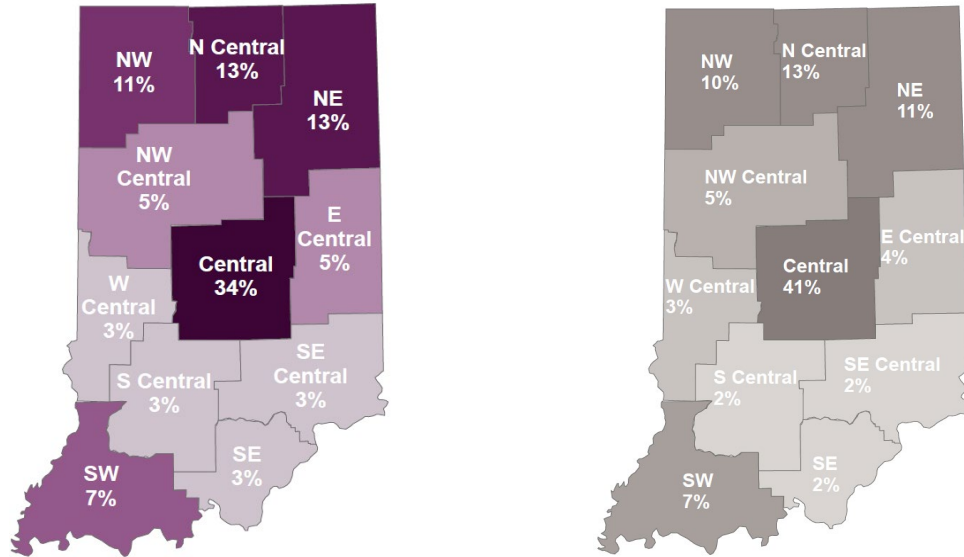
NW
11%

N Central
13%

NE
13%

NW
Central
5%

E
Central
5%

Central
34%

W
Central
3%

S Central
3%

SE
Central
3%

SE
3%

SW
7%

NW
10%

N Central
13%

NE
11%

NW Central
5%

E Central
4%

Central
41%

W Central
3%

S Central
2%

SE Central
2%

SE
2%

SW
7%